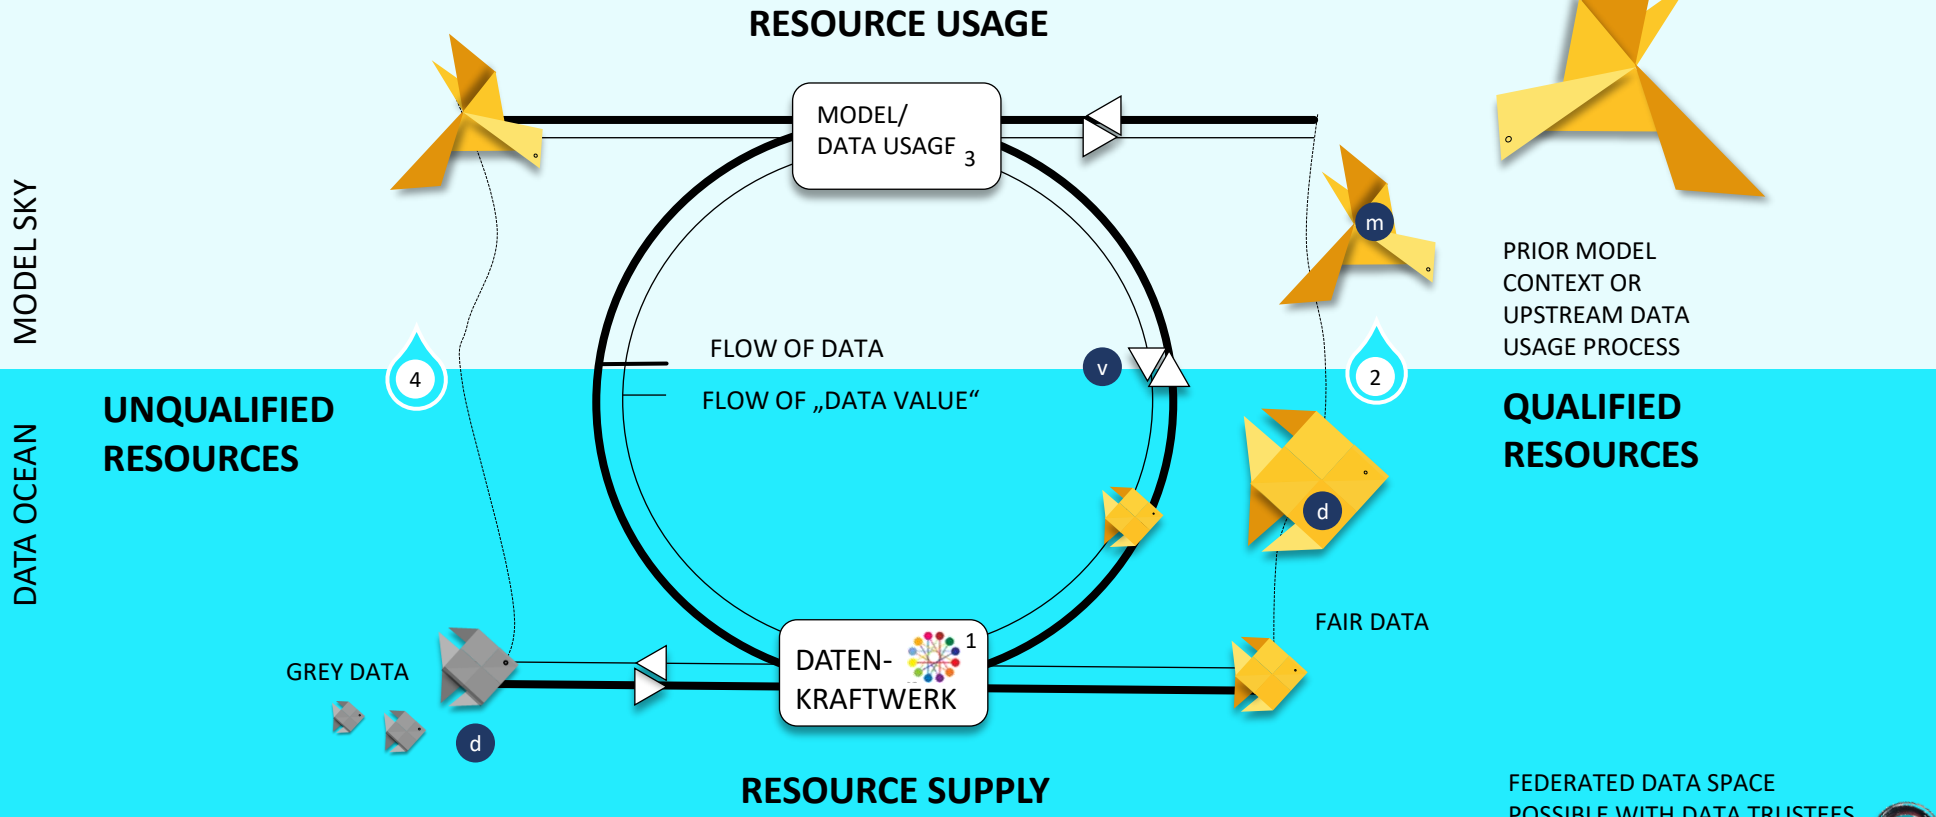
RESOURCE USAGE

MODEL SKY

MODEL/
DATA USAGE 3

m

PRIOR MODEL
CONTEXT OR
UPSTREAM DATA
USAGE PROCESS

FLOW OF DATA

FLOW OF „DATA VALUE“

v

4

2

DATA OCEAN

UNQUALIFIED
RESOURCES

QUALIFIED
RESOURCES

d

FAIR DATA

GREY DATA

DATEN-
KRAFTWERK 1

d

RESOURCE SUPPLY

FEDERATED DATA SPACE
POSSIBLE WITH DATA TRUSTEES